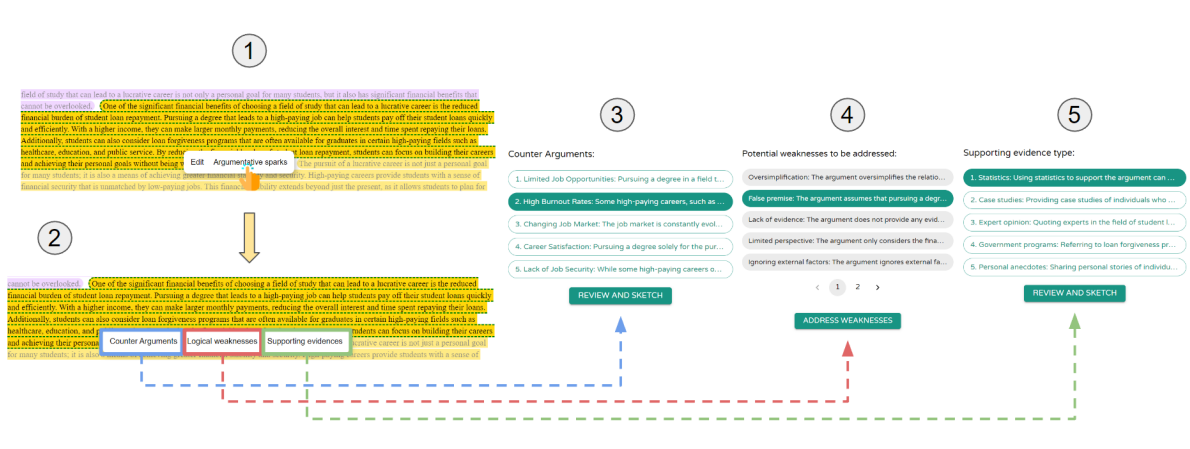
1

field of study that can lead to a lucrative career is not only a personal goal for many students, but it also has significant financial benefits that cannot be overlooked. One of the significant financial benefits of choosing a field of study that can lead to a lucrative career is the reduced financial burden of student loan repayment. Pursuing a degree that leads to a high-paying job can help students pay off their student loans quickly and efficiently. With a higher income, they can make larger monthly payments, reducing the overall interest and time spent repaying their loans. Additionally, students can also consider loan forgiveness programs that are often available for graduates in certain high-paying fields such as healthcare, education, and public service. By reduc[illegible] loan repayment, students can focus on building their careers and achieving their personal goals without being w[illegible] The pursuit of a lucrative career is not just a personal goal for many students; it is also a means of achieving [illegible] High-paying careers provide students with a sense of financial security that is unmatched by low-paying jobs. This financial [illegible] extends beyond just the present, as it allows students to plan for

Edit Argumentative sparks

2

cannot be overlooked. One of the significant financial benefits of choosing a field of study that can lead to a lucrative career is the reduced financial burden of student loan repayment. Pursuing a degree that leads to a high-paying job can help students pay off their student loans quickly and efficiently. With a higher income, they can make larger monthly payments, reducing the overall interest and time spent repaying their loans. Additionally, students can also consider loan forgiveness programs that are often available for graduates in certain high-paying fields such as healthcare, education, and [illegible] students can focus on building their careers and achieving their persona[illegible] career is not just a personal goal for many students, it is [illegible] careers provide students with a sense of

Counter Arguments | Logical weaknesses | Supporting evidences

3

Counter Arguments:

1. Limited Job Opportunities: Pursuing a degree in a field t...
2. High Burnout Rates: Some high-paying careers, such as ...
3. Changing Job Market: The job market is constantly evol...
4. Career Satisfaction: Pursuing a degree solely for the pur...
5. Lack of Job Security: While some high-paying careers o...

REVIEW AND SKETCH

4

Potential weaknesses to be addressed:

Oversimplification: The argument oversimplifies the relatio...
False premise: The argument assumes that pursuing a degr...
Lack of evidence: The argument does not provide any evid...
Limited perspective: The argument only considers the fina...
Ignoring external factors: The argument ignores external fa...

‹ 1 2 ›

ADDRESS WEAKNESSES

5

Supporting evidence type:

1. Statistics: Using statistics to support the argument can ...
2. Case studies: Providing case studies of individuals who ...
3. Expert opinion: Quoting experts in the field of student l...
4. Government programs: Referring to loan forgiveness pr...
5. Personal anecdotes: Sharing personal stories of individu...

REVIEW AND SKETCH